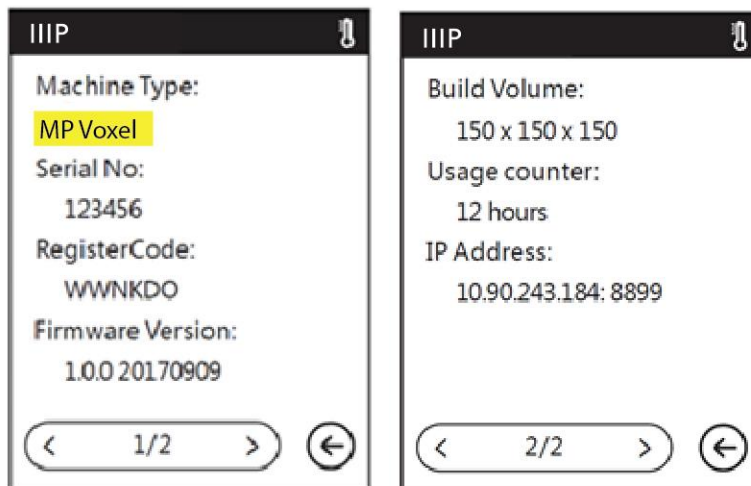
IIIP

Machine Type:

MP Voxel

Serial No:

123456

RegisterCode:

WWNKDO

Firmware Version:

1.0.0 20170909

< 1/2 >

IIIP

Build Volume:

150 x 150 x 150

Usage counter:

12 hours

IP Address:

10.90.243.184: 8899

< 2/2 >